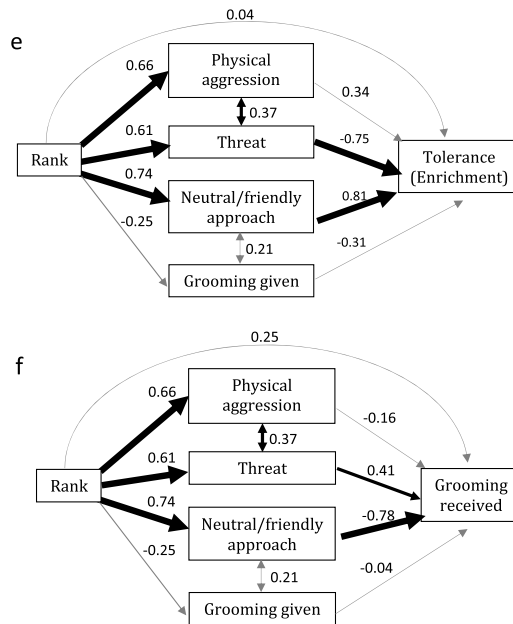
e

0.04

0.66

Physical aggression

0.34

0.37

0.61

Threat

-0.75

Rank

Tolerance (Enrichment)

0.74

Neutral/friendly approach

0.81

-0.25

0.21

-0.31

Grooming given

f

0.25

0.66

Physical aggression

-0.16

0.37

0.61

Threat

0.41

Rank

Grooming received

0.74

Neutral/friendly approach

-0.78

-0.25

0.21

-0.04

Grooming given